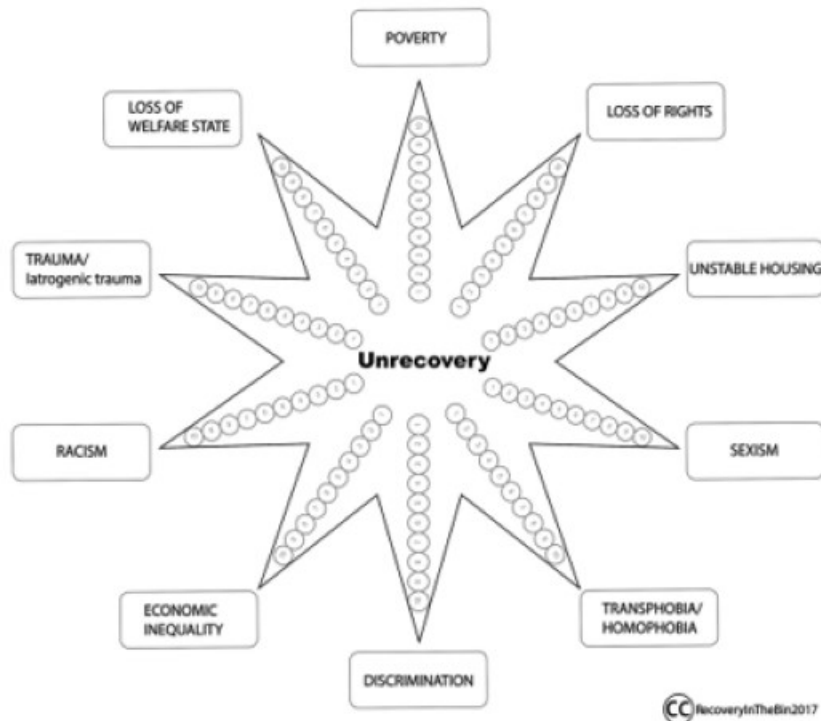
POVERTY

LOSS OF RIGHTS

UNSTABLE HOUSING

SEXISM

TRANSPHOBIA/ HOMOPHOBIA

DISCRIMINATION

ECONOMIC INEQUALITY

RACISM

TRAUMA/ Iatrogenic trauma

LOSS OF WELFARE STATE

Unrecovery

CC RecoveryInTheBin2017